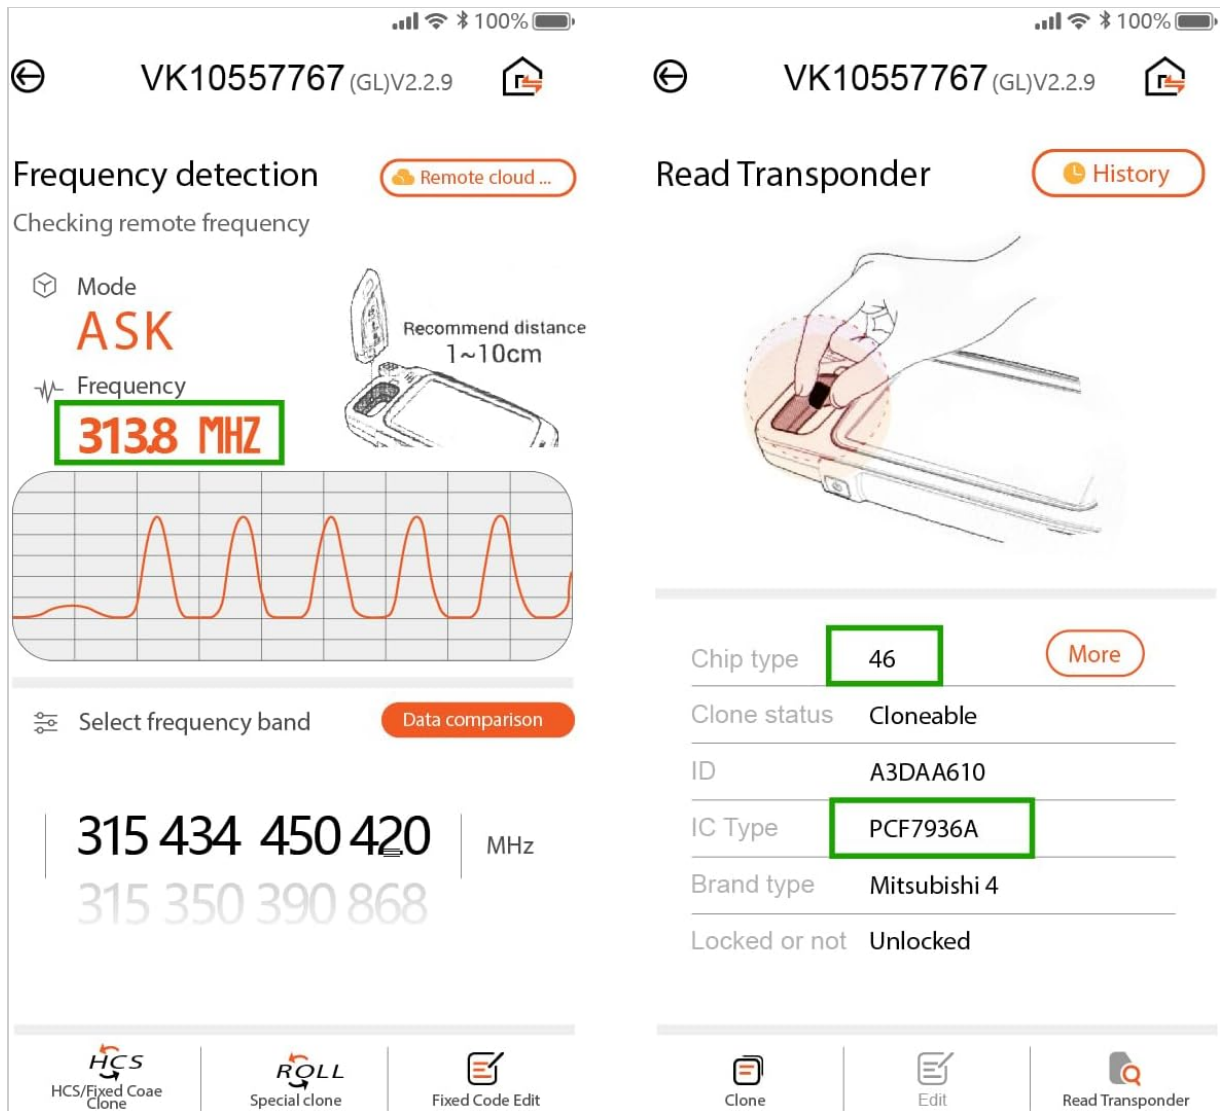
100%

VK10557767 (GL)V2.2.9

Frequency detection

Remote cloud ...

Checking remote frequency

Mode

ASK

Recommend distance 1~10cm

Frequency

313.8 MHZ

Select frequency band

Data comparison

315 434 450 420

MHz

315 350 390 868

HCS

HCS/Fixed Coae Clone

ROLL

Special clone

Fixed Code Edit

100%

VK10557767 (GL)V2.2.9

Read Transponder

History

| Chip type | 46 |
|---|---|
| Clone status | Cloneable |
| ID | A3DAA610 |
| IC Type | PCF7936A |
| Brand type | Mitsubishi 4 |
| Locked or not | Unlocked |

More

Clone

Edit

Read Transponder